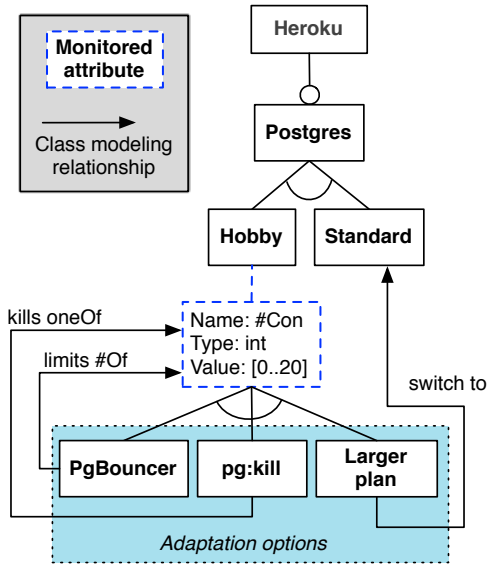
Monitored attribute

Class modeling relationship

Heroku

Postgres

Hobby

Standard

kills oneOf

limits #Of

Name: #Con
Type: int
Value: [0..20]

switch to

PgBouncer

pg:kill

Larger plan

Adaptation options